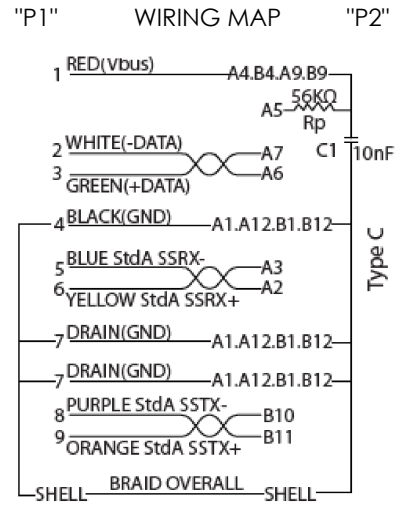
"P1" WIRING MAP "P2"

1 RED(Vbus) A4.B4.A9.B9

A5 56KΩ Rp

C1 10nF

2 WHITE(-DATA) A7

3 GREEN(+DATA) A6

4 BLACK(GND) A1.A12.B1.B12

5 BLUE StdA SSRX- A3

6 YELLOW StdA SSRX+ A2

7 DRAIN(GND) A1.A12.B1.B12

7 DRAIN(GND) A1.A12.B1.B12

8 PURPLE StdA SSTX- B10

9 ORANGE StdA SSTX+ B11

SHELL BRAID OVERALL SHELL

Type C